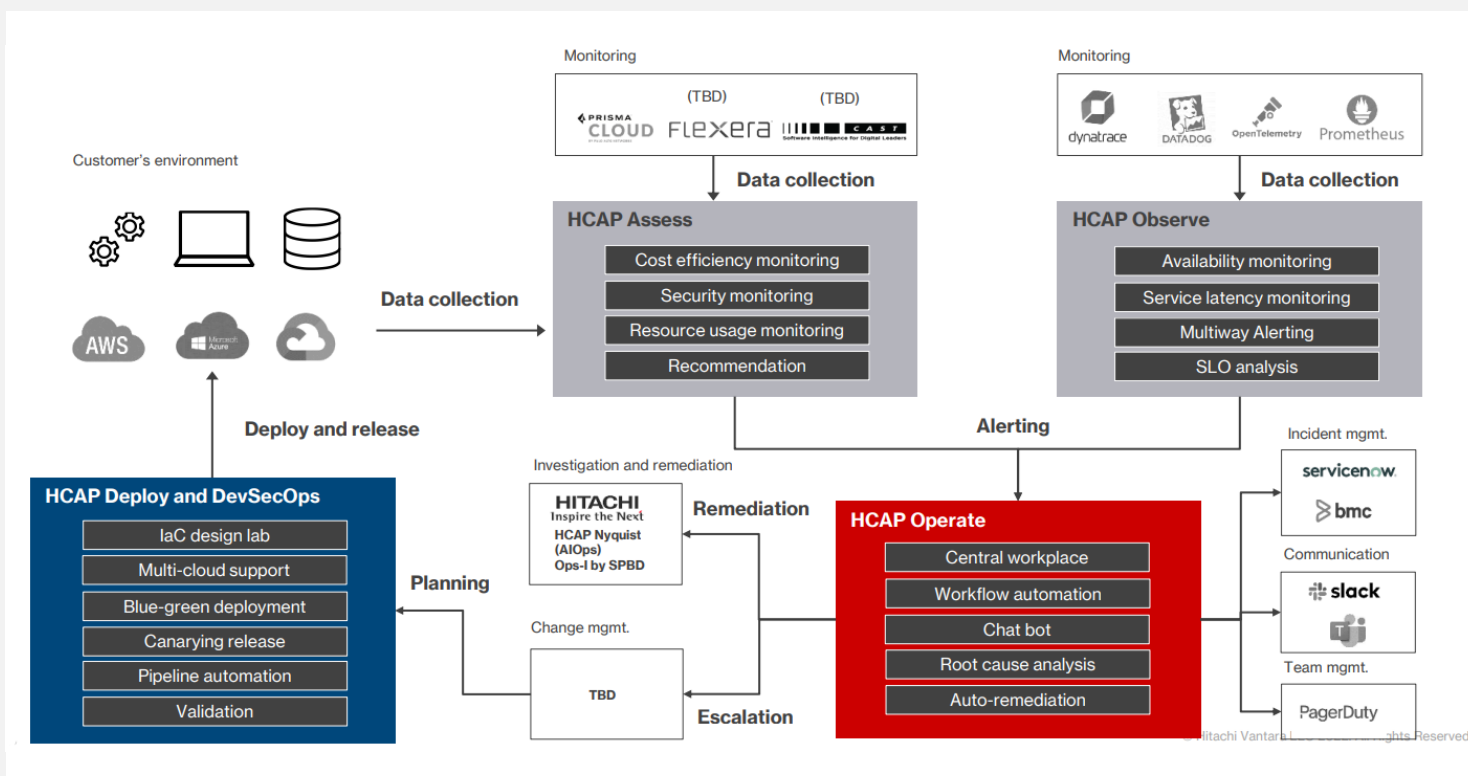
Monitoring

(TBD) (TBD)

PRISMA CLOUD FLEXERA CAST Software Intelligence for Digital Leaders

Monitoring

dynatrace DATADOG OpenTelemetry Prometheus

Customer's environment

AWS Microsoft Azure

Data collection

HCAP Assess

Cost efficiency monitoring

Security monitoring

Resource usage monitoring

Recommendation

Data collection

HCAP Observe

Availability monitoring

Service latency monitoring

Multiway Alerting

SLO analysis

Data collection

Deploy and release

Alerting

Incident mgmt.

servicenow.

bmc

Investigation and remediation

HITACHI
Inspire the Next
HCAP Nyquist (AIOps)
Ops-I by SPBD

Remediation

HCAP Deploy and DevSecOps

IaC design lab

Multi-cloud support

Blue-green deployment

Canarying release

Pipeline automation

Validation

Planning

Change mgmt.

TBD

Escalation

HCAP Operate

Central workplace

Workflow automation

Chat bot

Root cause analysis

Auto-remediation

Communication

slack

Team mgmt.

PagerDuty

© Hitachi Vantara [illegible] Rights Reserved